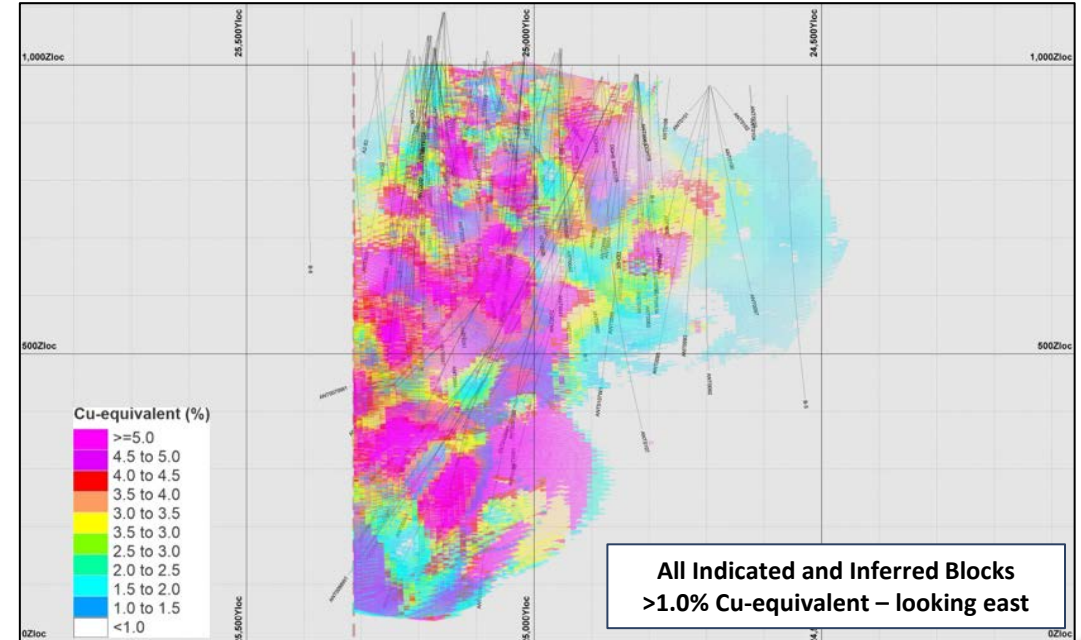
25,500Yloc

25,000Yloc

24,500Yloc

1,000Zloc

1,000Zloc

500Zloc

500Zloc

Cu-equivalent (%)
>=5.0
4.5 to 5.0
4.0 to 4.5
3.5 to 4.0
3.0 to 3.5
3.5 to 3.0
2.5 to 3.0
2.0 to 2.5
1.5 to 2.0
1.0 to 1.5
<1.0

0Zloc

25,500Yloc

25,000Yloc

24,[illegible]

0Zloc

All Indicated and Inferred Blocks
>1.0% Cu-equivalent – looking east